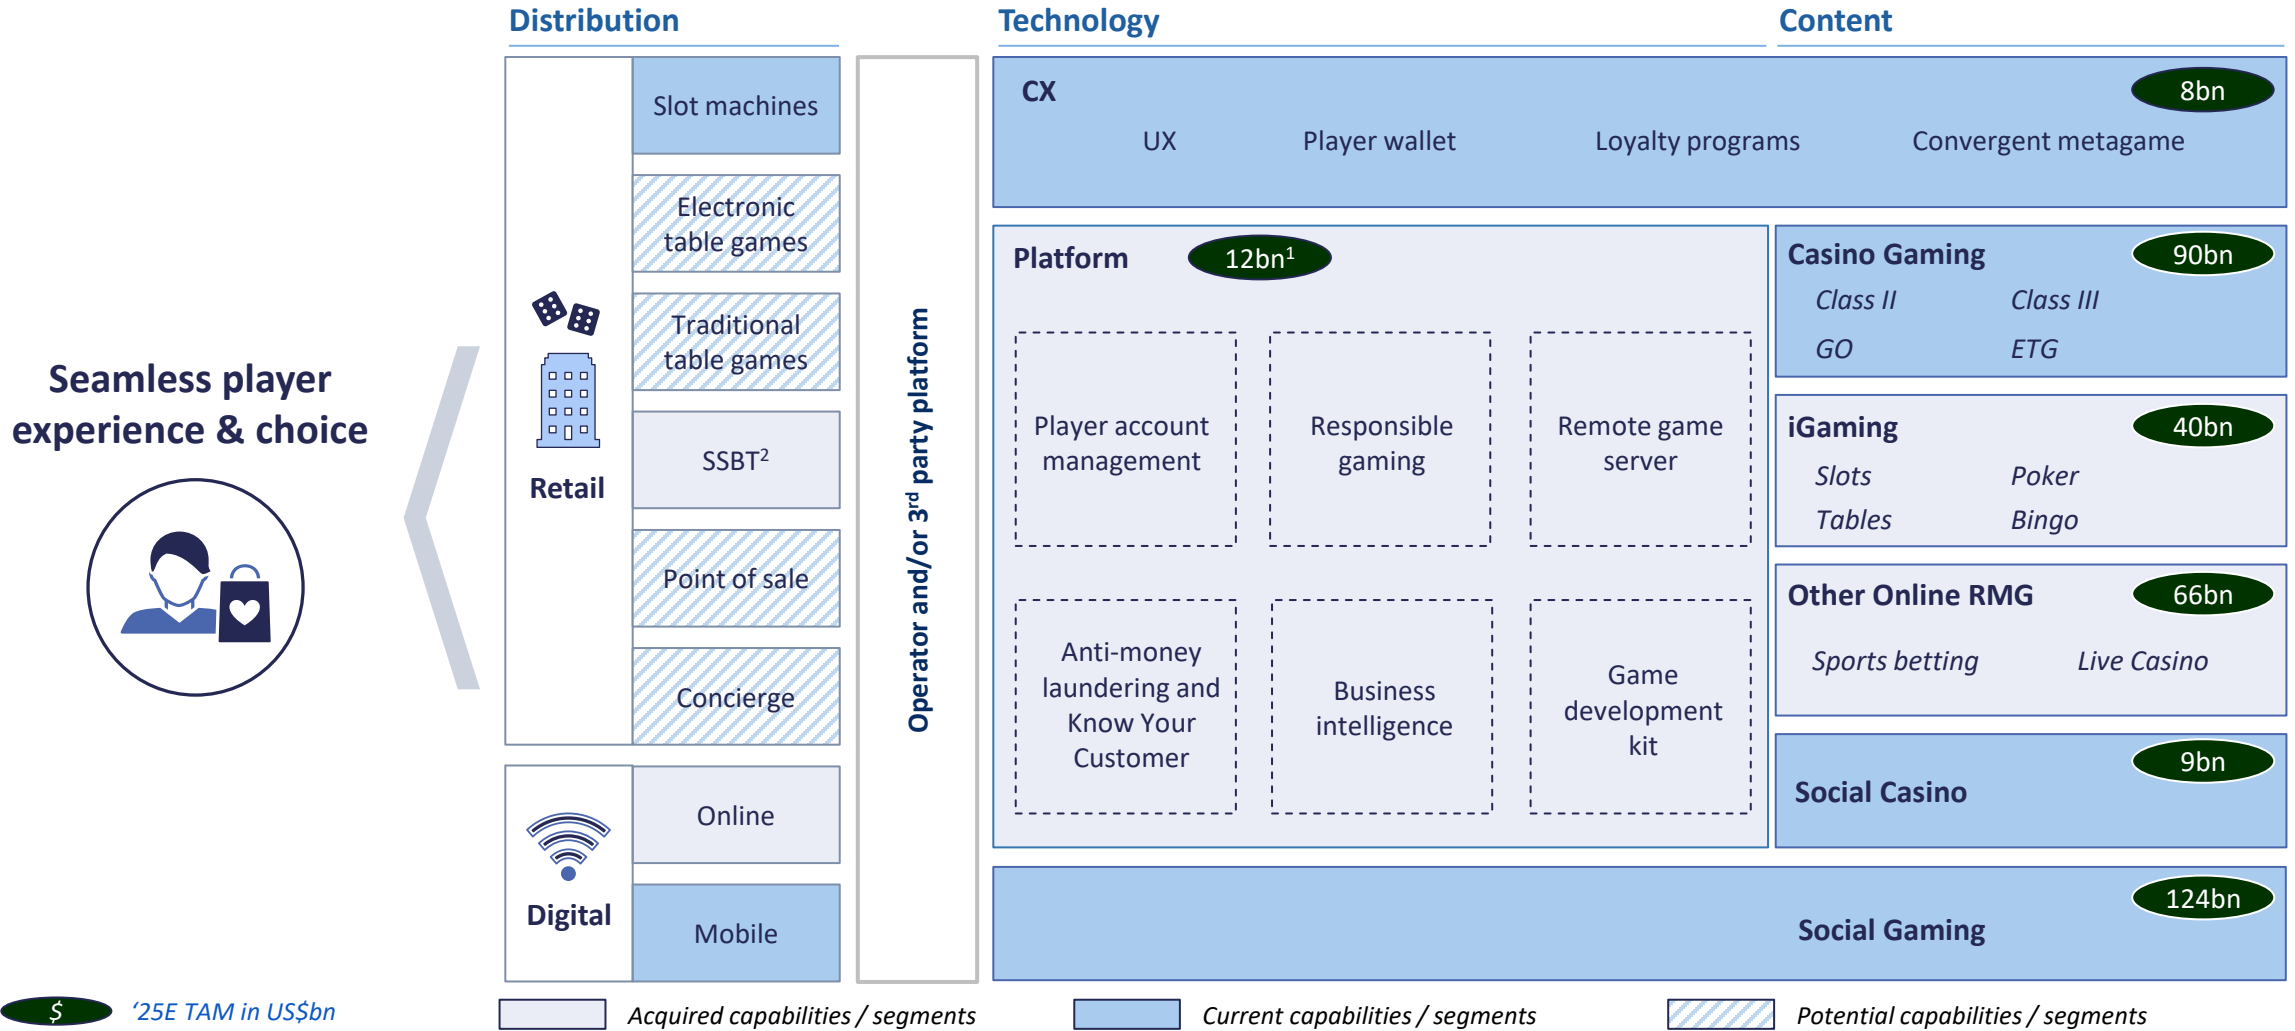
Distribution

Technology

Content

Seamless player experience & choice

Retail

Slot machines

Electronic table games

Traditional table games

SSBT$^2$

Point of sale

Concierge

Digital

Online

Mobile

Operator and/or 3$^{rd}$ party platform

CX

8bn

UX

Player wallet

Loyalty programs

Convergent metagame

Platform

12bn$^1$

Player account management

Responsible gaming

Remote game server

Anti-money laundering and Know Your Customer

Business intelligence

Game development kit

Casino Gaming

90bn

Class II

Class III

GO

ETG

iGaming

40bn

Slots

Poker

Tables

Bingo

Other Online RMG

66bn

Sports betting

Live Casino

9bn

Social Casino

124bn

Social Gaming

$ '25E TAM in US$bn

Acquired capabilities / segments

Current capabilities / segments

Potential capabilities / segments